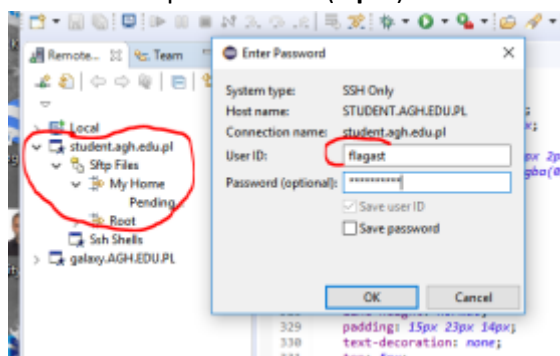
Remote... Team

Local
student.agh.edu.pl
Sftp Files
My Home
Pending...
Root
Ssh Shells
galaxy.AGH.EDU.PL

Enter Password

System type: SSH Only
Host name: STUDENT.AGH.EDU.PL
Connection name: student.agh.edu.pl
User ID: flagast
Password (optional): ***********
Save user ID
Save password

OK
Cancel

329 padding: 15px 23px 14px;
330 text-decoration: none;